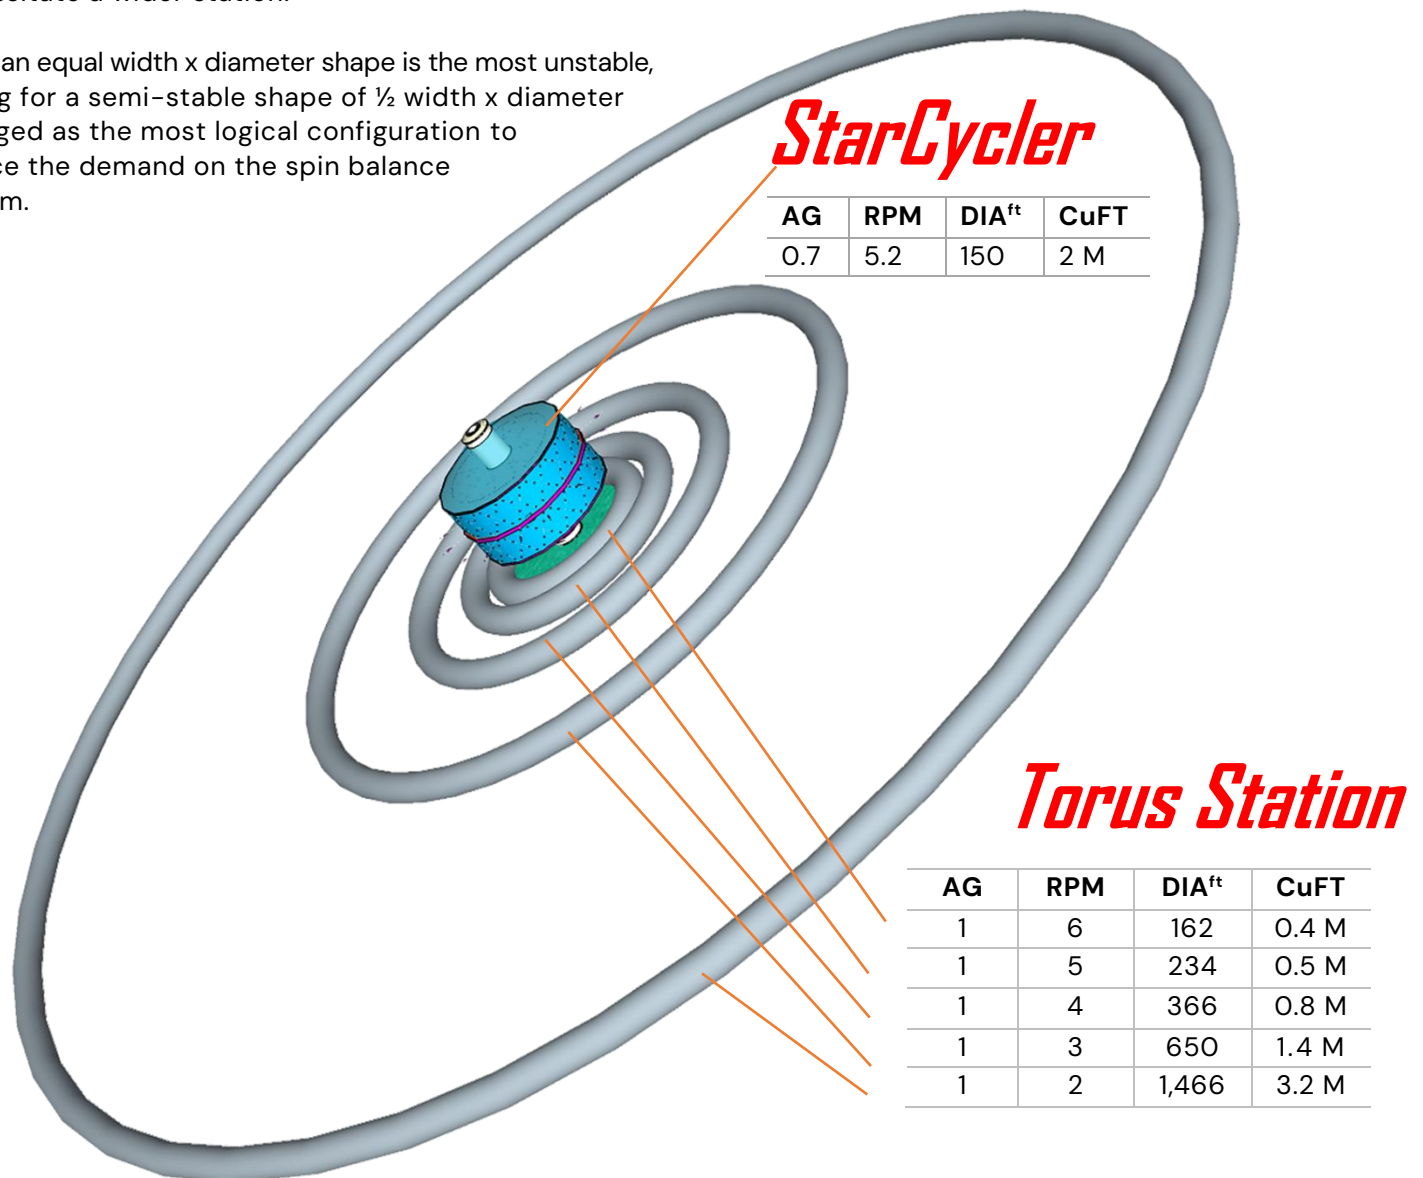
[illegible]

an equal width x diameter shape is the most unstable, g for a semi-stable shape of ½ width x diameter ged as the most logical configuration to ce the demand on the spin balance m.

StarCycler

| AG | RPM | DIA$^{ft}$ | CuFT |
|---|---|---|---|
| 0.7 | 5.2 | 150 | 2 M |

Torus Station

| AG | RPM | DIA$^{ft}$ | CuFT |
|---|---|---|---|
| 1 | 6 | 162 | 0.4 M |
| 1 | 5 | 234 | 0.5 M |
| 1 | 4 | 366 | 0.8 M |
| 1 | 3 | 650 | 1.4 M |
| 1 | 2 | 1,466 | 3.2 M |